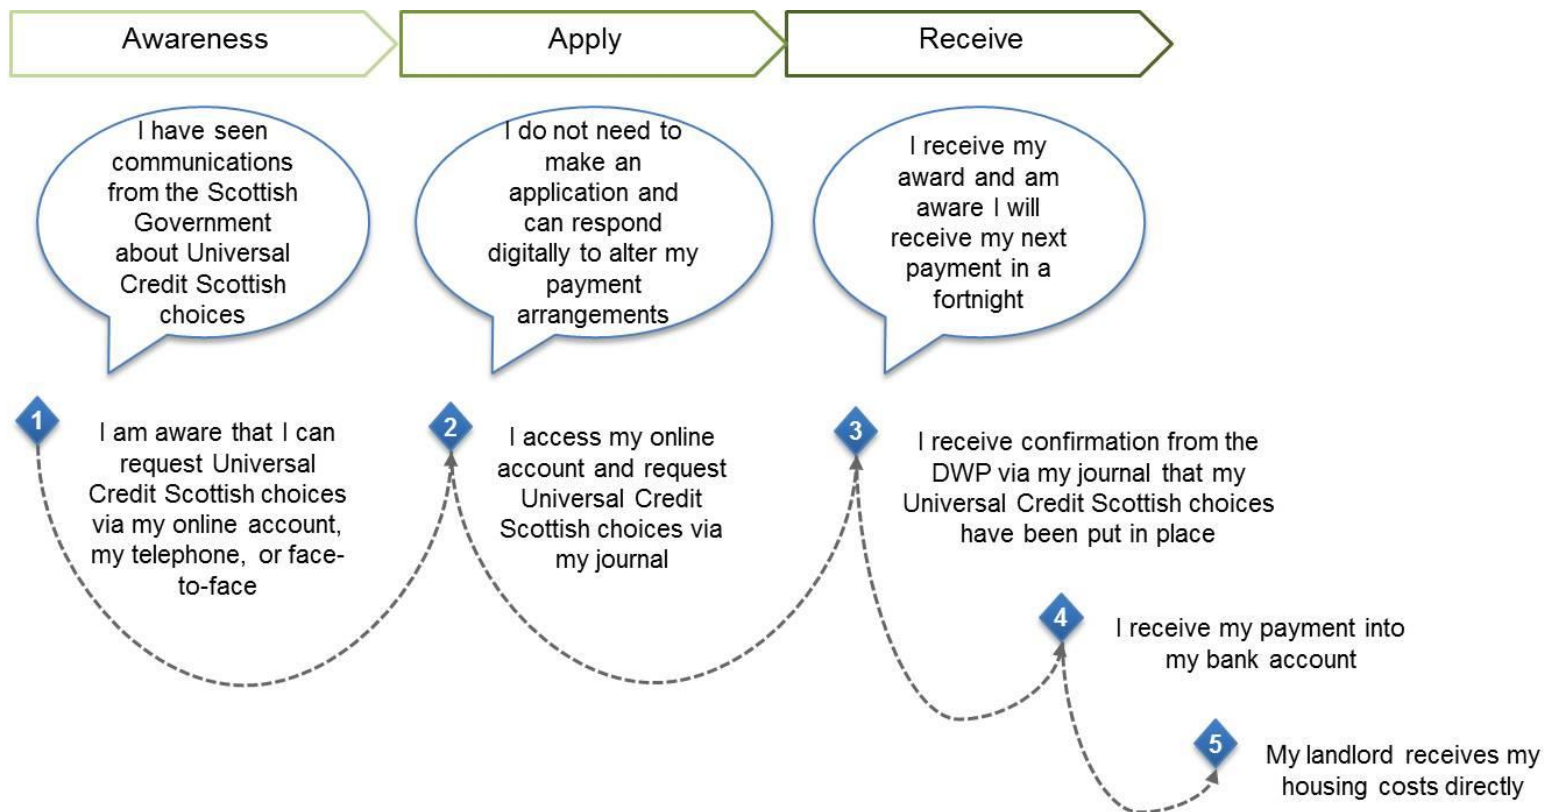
Awareness

Apply

Receive

I have seen communications from the Scottish Government about Universal Credit Scottish choices

I do not need to make an application and can respond digitally to alter my payment arrangements

I receive my award and am aware I will receive my next payment in a fortnight

1

I am aware that I can request Universal Credit Scottish choices via my online account, my telephone, or face-to-face

2

I access my online account and request Universal Credit Scottish choices via my journal

3

I receive confirmation from the DWP via my journal that my Universal Credit Scottish choices have been put in place

4

I receive my payment into my bank account

5

My landlord receives my housing costs directly